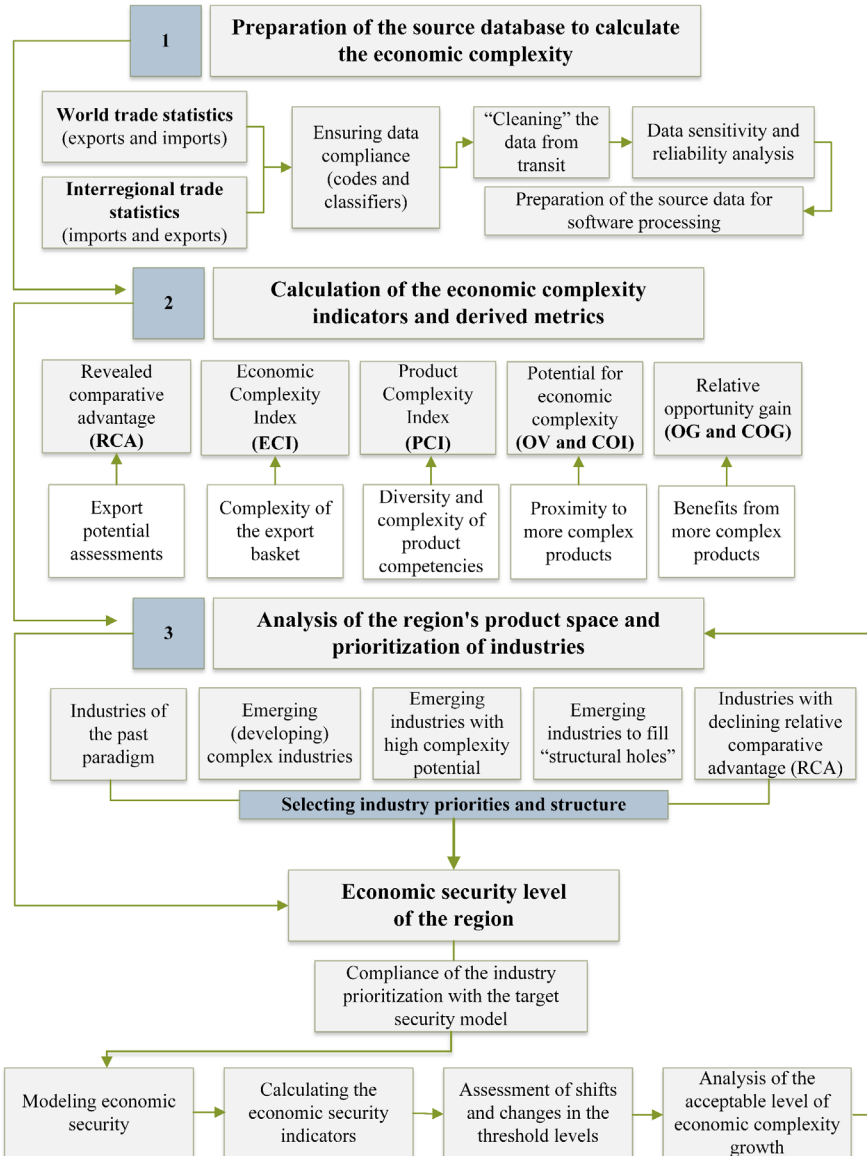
1

Preparation of the source database to calculate the economic complexity

World trade statistics (exports and imports)

Interregional trade statistics (imports and exports)

Ensuring data compliance (codes and classifiers)

“Cleaning” the data from transit

Data sensitivity and reliability analysis

Preparation of the source data for software processing

2

Calculation of the economic complexity indicators and derived metrics

Revealed comparative advantage (RCA)

Economic Complexity Index (ECI)

Product Complexity Index (PCI)

Potential for economic complexity (OV and COI)

Relative opportunity gain (OG and COG)

Export potential assessments

Complexity of the export basket

Diversity and complexity of product competencies

Proximity to more complex products

Benefits from more complex products

3

Analysis of the region's product space and prioritization of industries

Industries of the past paradigm

Emerging (developing) complex industries

Emerging industries with high complexity potential

Emerging industries to fill “structural holes”

Industries with declining relative comparative advantage (RCA)

Selecting industry priorities and structure

Economic security level of the region

Compliance of the industry prioritization with the target security model

Modeling economic security

Calculating the economic security indicators

Assessment of shifts and changes in the threshold levels

Analysis of the acceptable level of economic complexity growth